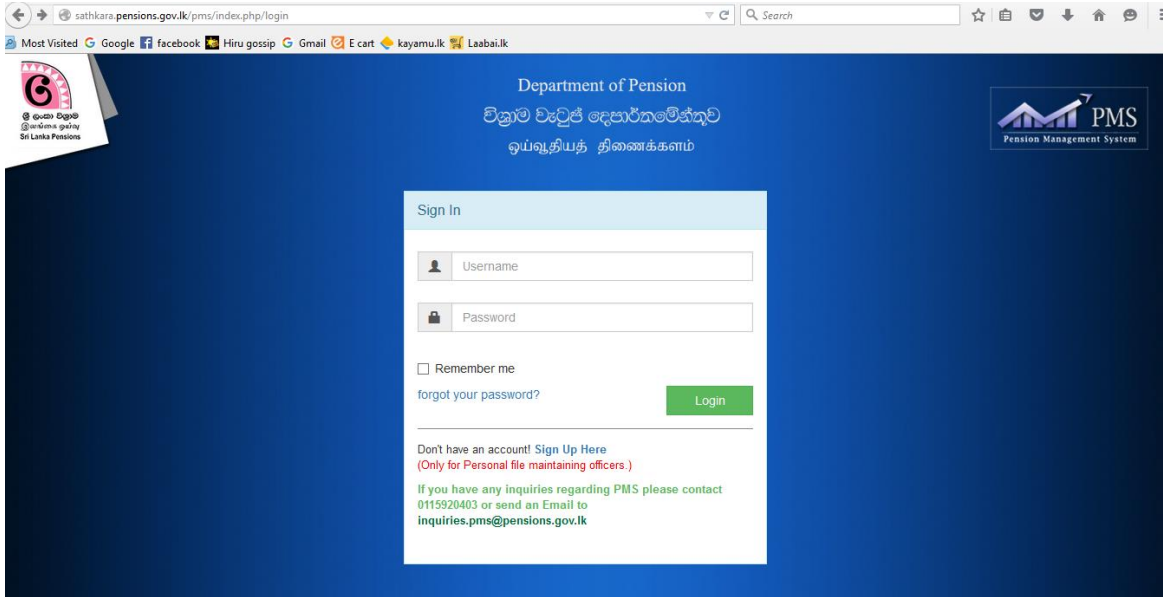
sathkara.pensions.gov.lk/pms/index.php/login

Search

Most Visited Google facebook Hiru gossip Gmail E cart kayamu.lk Laabai.lk

ශ්‍රී ලංකා විශ්‍රාම
இலங்கை ஓய்வு
Sri Lanka Pensions

Department of Pension
විශ්‍රාම වැටුප් දෙපාර්තමේන්තුව
ஓய்வூதியத் திணைக்களம்

PMS
Pension Management System

Sign In

Username

Password

Remember me

forgot your password?

Login

Don't have an account! Sign Up Here
(Only for Personal file maintaining officers.)

If you have any inquiries regarding PMS please contact 0115920403 or send an Email to inquiries.pms@pensions.gov.lk